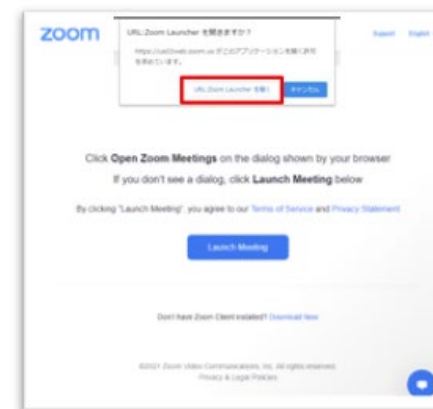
zoom

URL:Zoom Launcher を開きますか?

https://us02web.zoom.us がこのアプリケーションを開く許可を求めています。

URL:Zoom Launcher を開く

キャンセル

Support English

Click Open Zoom Meetings on the dialog shown by your browser

If you don't see a dialog, click Launch Meeting below

By clicking "Launch Meeting", you agree to our Terms of Service and Privacy Statement

Launch Meeting

Don't have Zoom Client installed? Download Now

©2021 Zoom Video Communications, Inc. All rights reserved.
Privacy & Legal Policies